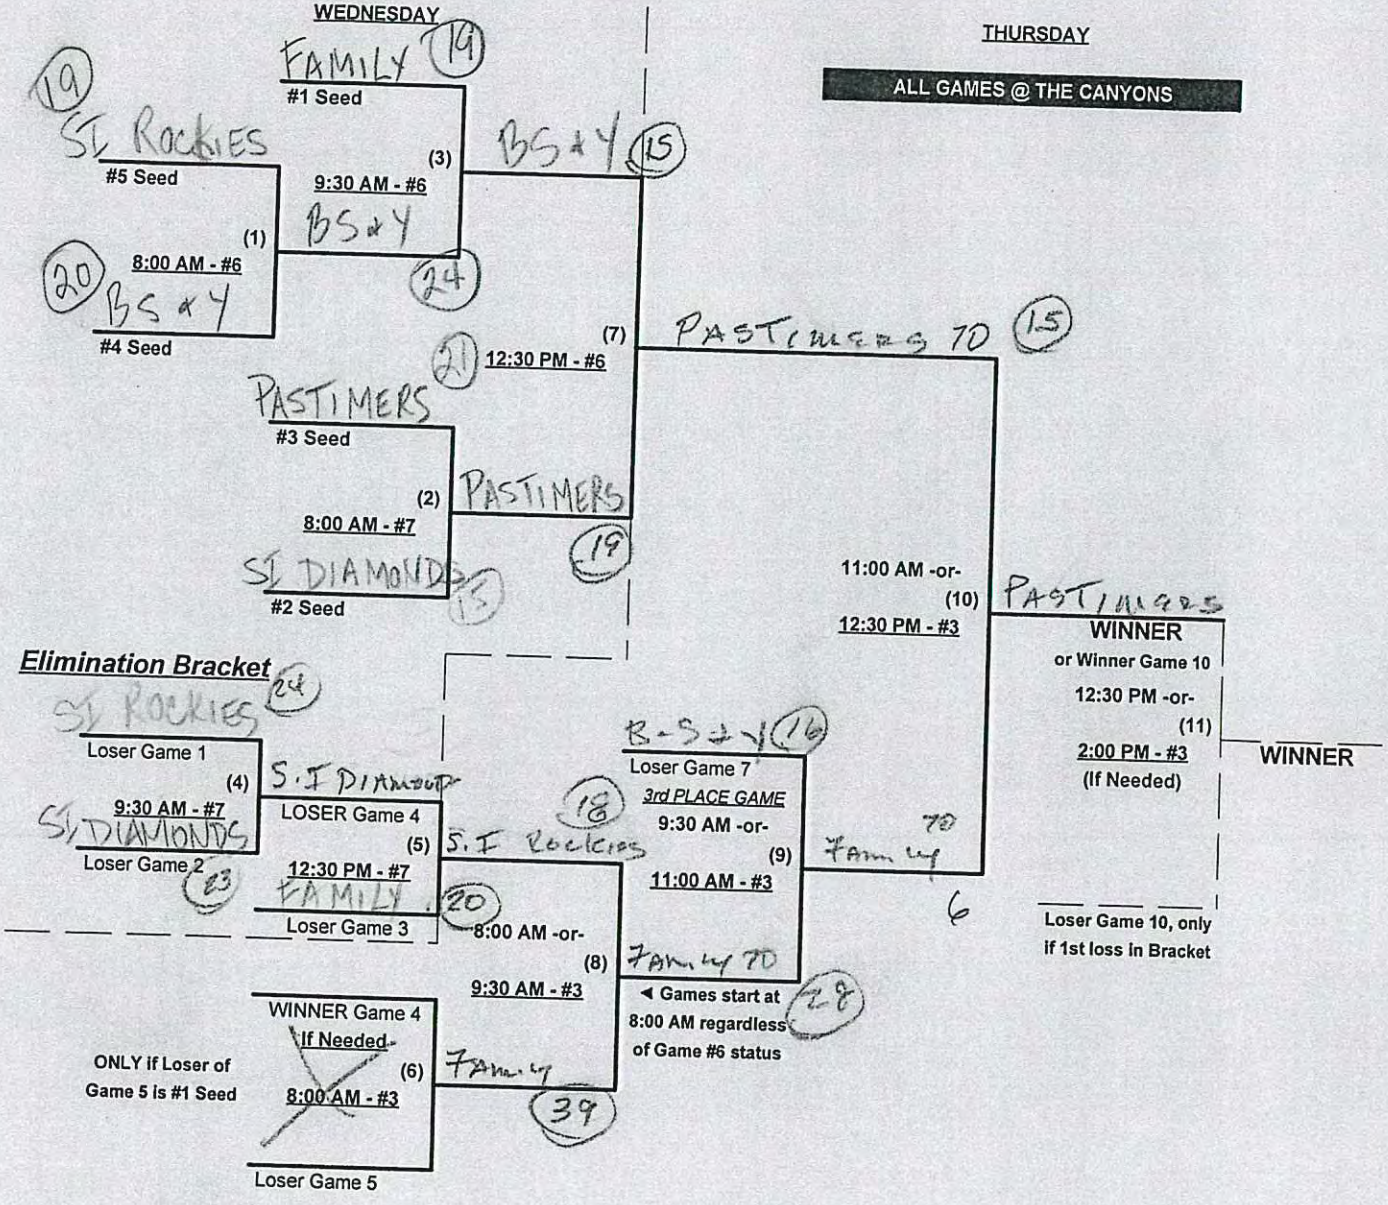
WEDNESDAY

THURSDAY

ALL GAMES @ THE CANYONS

19

FAMILY 19
#1 Seed

SI Rockies
#5 Seed

(3)
9:30 AM - #6
BS&Y

BS&Y 15

(1)
8:00 AM - #6
20
BS&Y
#4 Seed

24

(7)
21 12:30 PM - #6

PASTIMERS 70 15

PASTIMERS
#3 Seed

(2)
8:00 AM - #7
PASTIMERS
19

SI DIAMONDS 15
#2 Seed

11:00 AM -or-
(10)
12:30 PM - #3

PASTIMERS
WINNER
or Winner Game 10
12:30 PM -or-
(11)
2:00 PM - #3
(If Needed)

WINNER

Elimination Bracket 24
SI ROCKIES
Loser Game 1
(4)
9:30 AM - #7
SI DIAMONDS
Loser Game 2 23

S.I DIAMONDS
LOSER Game 4

18
(5) S.I Rockies
12:30 PM - #7
FAMILY 20
Loser Game 3

8:00 AM -or-
(8)
9:30 AM - #3

B-S&Y 16
Loser Game 7
3rd PLACE GAME
9:30 AM -or-
(9)
11:00 AM - #3

70
Family
6

Family 70
◄ Games start at 8:00 AM regardless of Game #6 status
28

Loser Game 10, only if 1st loss in Bracket

WINNER Game 4
If Needed
(6)
8:00 AM - #3
Loser Game 5

Family
39

ONLY if Loser of Game 5 is #1 Seed